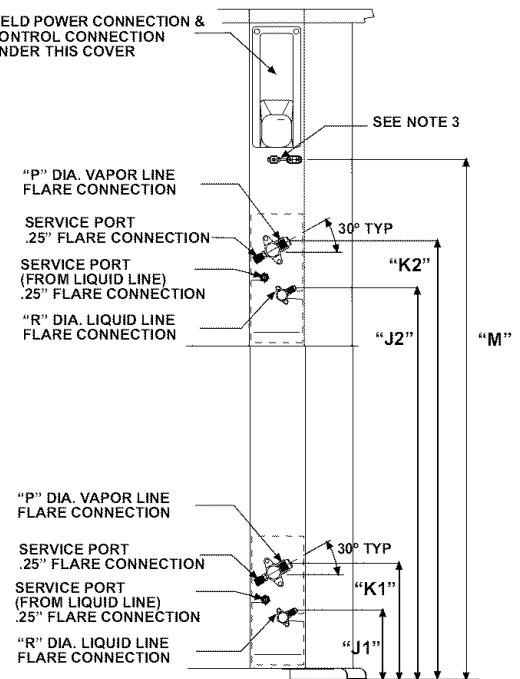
ELD POWER CONNECTION & CONTROL CONNECTION NDER THIS COVER

SEE NOTE 3

"P" DIA. VAPOR LINE FLARE CONNECTION

SERVICE PORT .25" FLARE CONNECTION

30° TYP

SERVICE PORT (FROM LIQUID LINE) .25" FLARE CONNECTION

"K2"

"R" DIA. LIQUID LINE FLARE CONNECTION

"J2"

"M"

"P" DIA. VAPOR LINE FLARE CONNECTION

SERVICE PORT .25" FLARE CONNECTION

30° TYP

SERVICE PORT (FROM LIQUID LINE) .25" FLARE CONNECTION

"K1"

"R" DIA. LIQUID LINE FLARE CONNECTION

"J1"